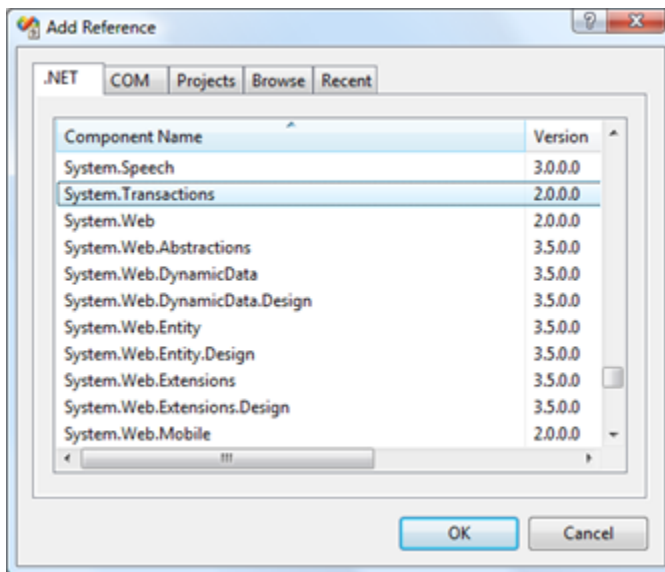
Add Reference

.NET | COM | Projects | Browse | Recent

| Component Name | Version |
|---|---|
| System.Speech | 3.0.0.0 |
| System.Transactions | 2.0.0.0 |
| System.Web | 2.0.0.0 |
| System.Web.Abstractions | 3.5.0.0 |
| System.Web.DynamicData | 3.5.0.0 |
| System.Web.DynamicData.Design | 3.5.0.0 |
| System.Web.Entity | 3.5.0.0 |
| System.Web.Entity.Design | 3.5.0.0 |
| System.Web.Extensions | 3.5.0.0 |
| System.Web.Extensions.Design | 3.5.0.0 |
| System.Web.Mobile | 2.0.0.0 |

OK | Cancel